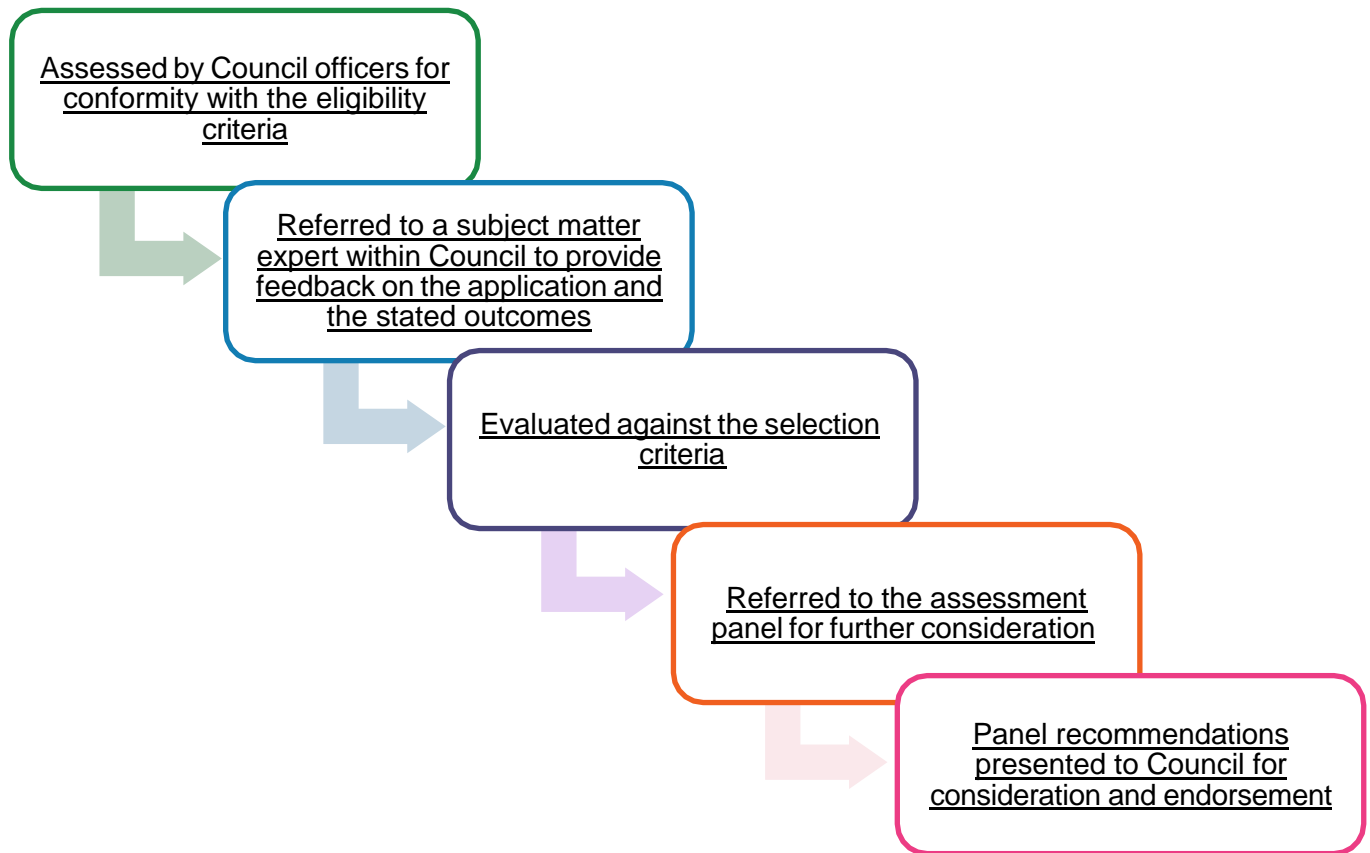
Assessed by Council officers for conformity with the eligibility criteria

Referred to a subject matter expert within Council to provide feedback on the application and the stated outcomes

Evaluated against the selection criteria

Referred to the assessment panel for further consideration

Panel recommendations presented to Council for consideration and endorsement